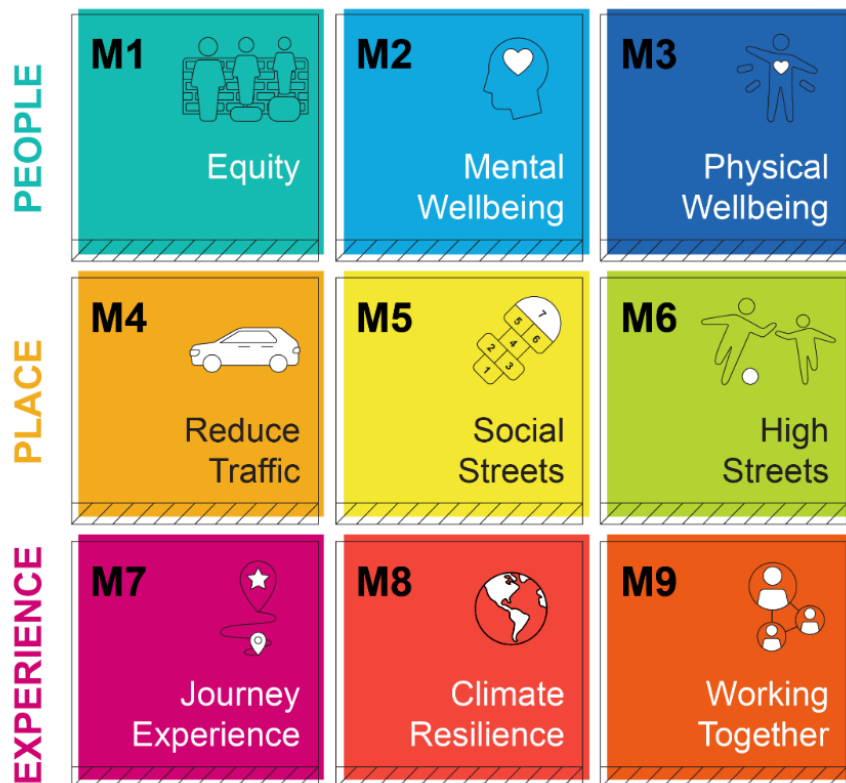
PEOPLE

M1
Equity

M2
Mental Wellbeing

M3
Physical Wellbeing

PLACE

M4
Reduce Traffic

M5
1 2 3 4 5 6 7
Social Streets

M6
High Streets

EXPERIENCE

M7
Journey Experience

M8
Climate Resilience

M9
Working Together